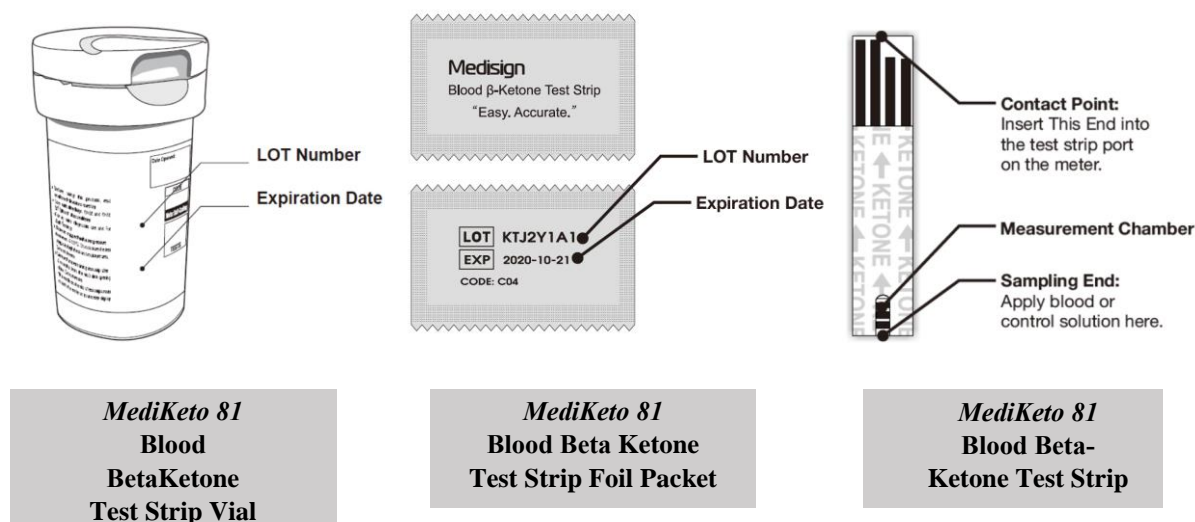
Date Opened

LOT Number

Expiration Date

Medisign
Blood β-Ketone Test Strip
"Easy. Accurate."

LOT KTJ2Y1A1
EXP 2020-10-21
CODE: C04

LOT Number

Expiration Date

KETONE KETONE KETONE KETONE

Contact Point: Insert This End into the test strip port on the meter.

Measurement Chamber

Sampling End: Apply blood or control solution here.

*MediKeto 81*
**Blood BetaKetone Test Strip Vial**

*MediKeto 81*
**Blood Beta Ketone Test Strip Foil Packet**

*MediKeto 81*
**Blood Beta-Ketone Test Strip**